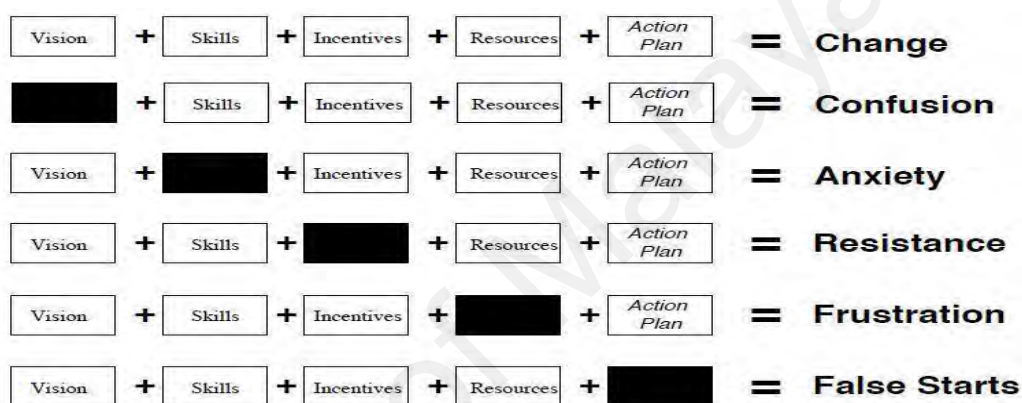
Vision + Skills + Incentives + Resources + Action Plan = Change

+ Skills + Incentives + Resources + Action Plan = Confusion

Vision + + Incentives + Resources + Action Plan = Anxiety

Vision + Skills + + Resources + Action Plan = Resistance

Vision + Skills + Incentives + + Action Plan = Frustration

Vision + Skills + Incentives + Resources + = False Starts